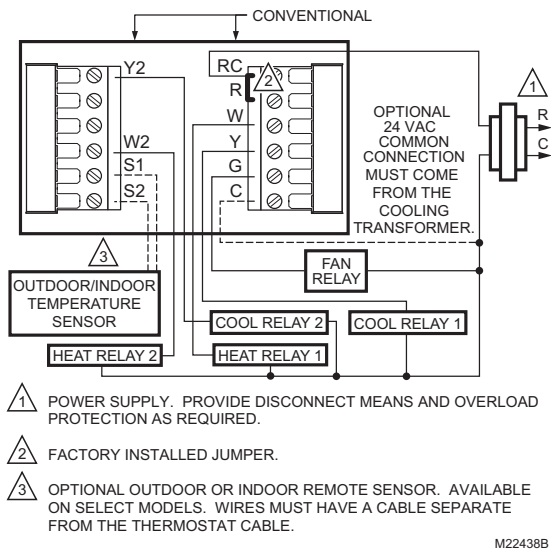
CONVENTIONAL

Y2

W2

S1

S2

RC

R

2

W

Y

G

C

OPTIONAL 24 VAC COMMON CONNECTION MUST COME FROM THE COOLING TRANSFORMER.

1

R

C

3

OUTDOOR/INDOOR TEMPERATURE SENSOR

FAN RELAY

COOL RELAY 2

COOL RELAY 1

HEAT RELAY 2

HEAT RELAY 1

1 POWER SUPPLY. PROVIDE DISCONNECT MEANS AND OVERLOAD PROTECTION AS REQUIRED.

2 FACTORY INSTALLED JUMPER.

3 OPTIONAL OUTDOOR OR INDOOR REMOTE SENSOR. AVAILABLE ON SELECT MODELS. WIRES MUST HAVE A CABLE SEPARATE FROM THE THERMOSTAT CABLE.

M22438B